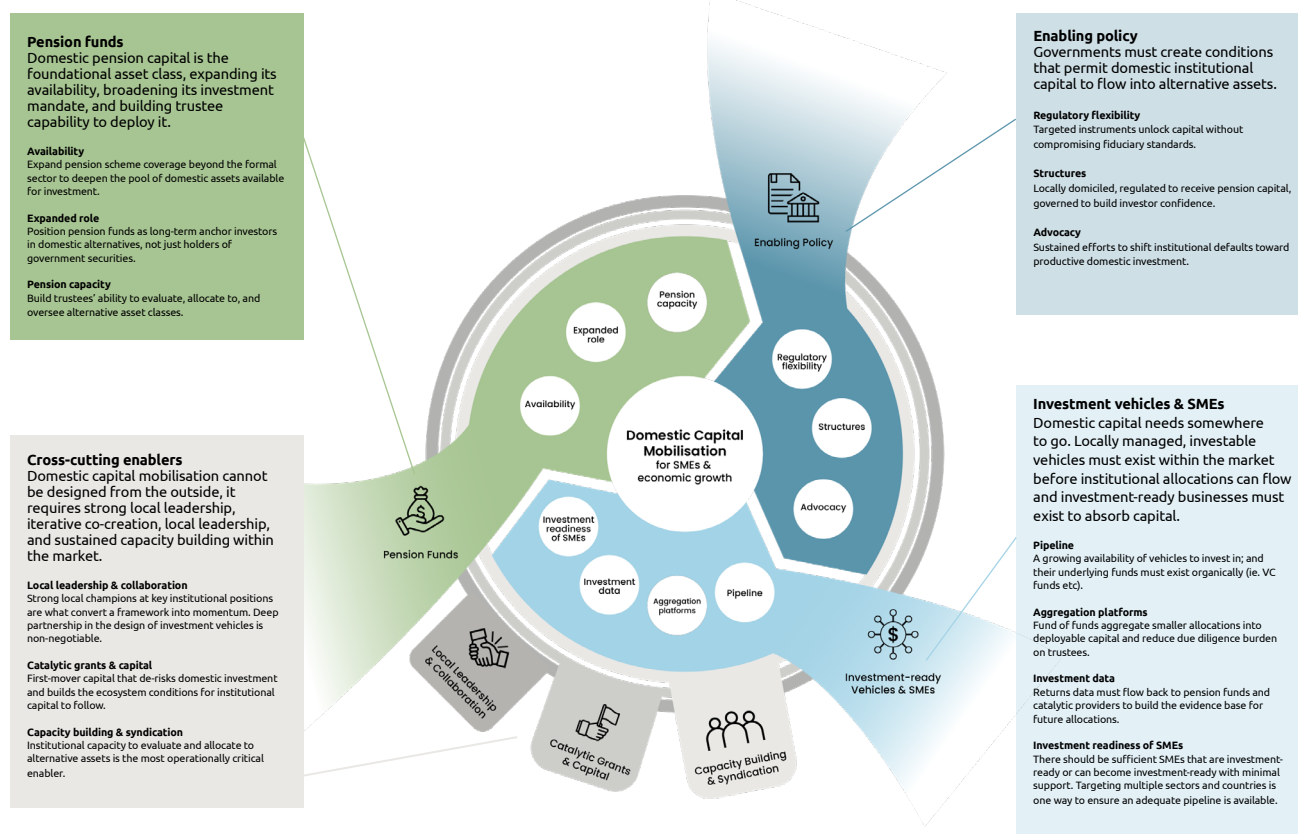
**Pension funds**
Domestic pension capital is the foundational asset class, expanding its availability, broadening its investment mandate, and building trustee capability to deploy it.

**Availability**
Expand pension scheme coverage beyond the formal sector to deepen the pool of domestic assets available for investment.

**Expanded role**
Position pension funds as long-term anchor investors in domestic alternatives, not just holders of government securities.

**Pension capacity**
Build trustees' ability to evaluate, allocate to, and oversee alternative asset classes.

**Cross-cutting enablers**
Domestic capital mobilisation cannot be designed from the outside, it requires strong local leadership, iterative co-creation, local leadership, and sustained capacity building within the market.

**Local leadership & collaboration**
Strong local champions at key institutional positions are what convert a framework into momentum. Deep partnership in the design of investment vehicles is non-negotiable.

**Catalytic grants & capital**
First-mover capital that de-risks domestic investment and builds the ecosystem conditions for institutional capital to follow.

**Capacity building & syndication**
Institutional capacity to evaluate and allocate to alternative assets is the most operationally critical enabler.

Pension capacity
Expanded role
Availability
Pension Funds
Enabling Policy
Regulatory flexibility
Structures
Advocacy
Domestic Capital Mobilisation
for SMEs & economic growth
Investment readiness of SMEs
Investment data
Aggregation platforms
Pipeline
Investment-ready Vehicles & SMEs
Local Leadership & Collaboration
Catalytic Grants & Capital
Capacity Building & Syndication

**Enabling policy**
Governments must create conditions that permit domestic institutional capital to flow into alternative assets.

**Regulatory flexibility**
Targeted instruments unlock capital without compromising fiduciary standards.

**Structures**
Locally domiciled, regulated to receive pension capital, governed to build investor confidence.

**Advocacy**
Sustained efforts to shift institutional defaults toward productive domestic investment.

**Investment vehicles & SMEs**
Domestic capital needs somewhere to go. Locally managed, investable vehicles must exist within the market before institutional allocations can flow and investment-ready businesses must exist to absorb capital.

**Pipeline**
A growing availability of vehicles to invest in; and their underlying funds must exist organically (ie. VC funds etc).

**Aggregation platforms**
Fund of funds aggregate smaller allocations into deployable capital and reduce due diligence burden on trustees.

**Investment data**
Returns data must flow back to pension funds and catalytic providers to build the evidence base for future allocations.

**Investment readiness of SMEs**
There should be sufficient SMEs that are investment-ready or can become investment-ready with minimal support. Targeting multiple sectors and countries is one way to ensure an adequate pipeline is available.